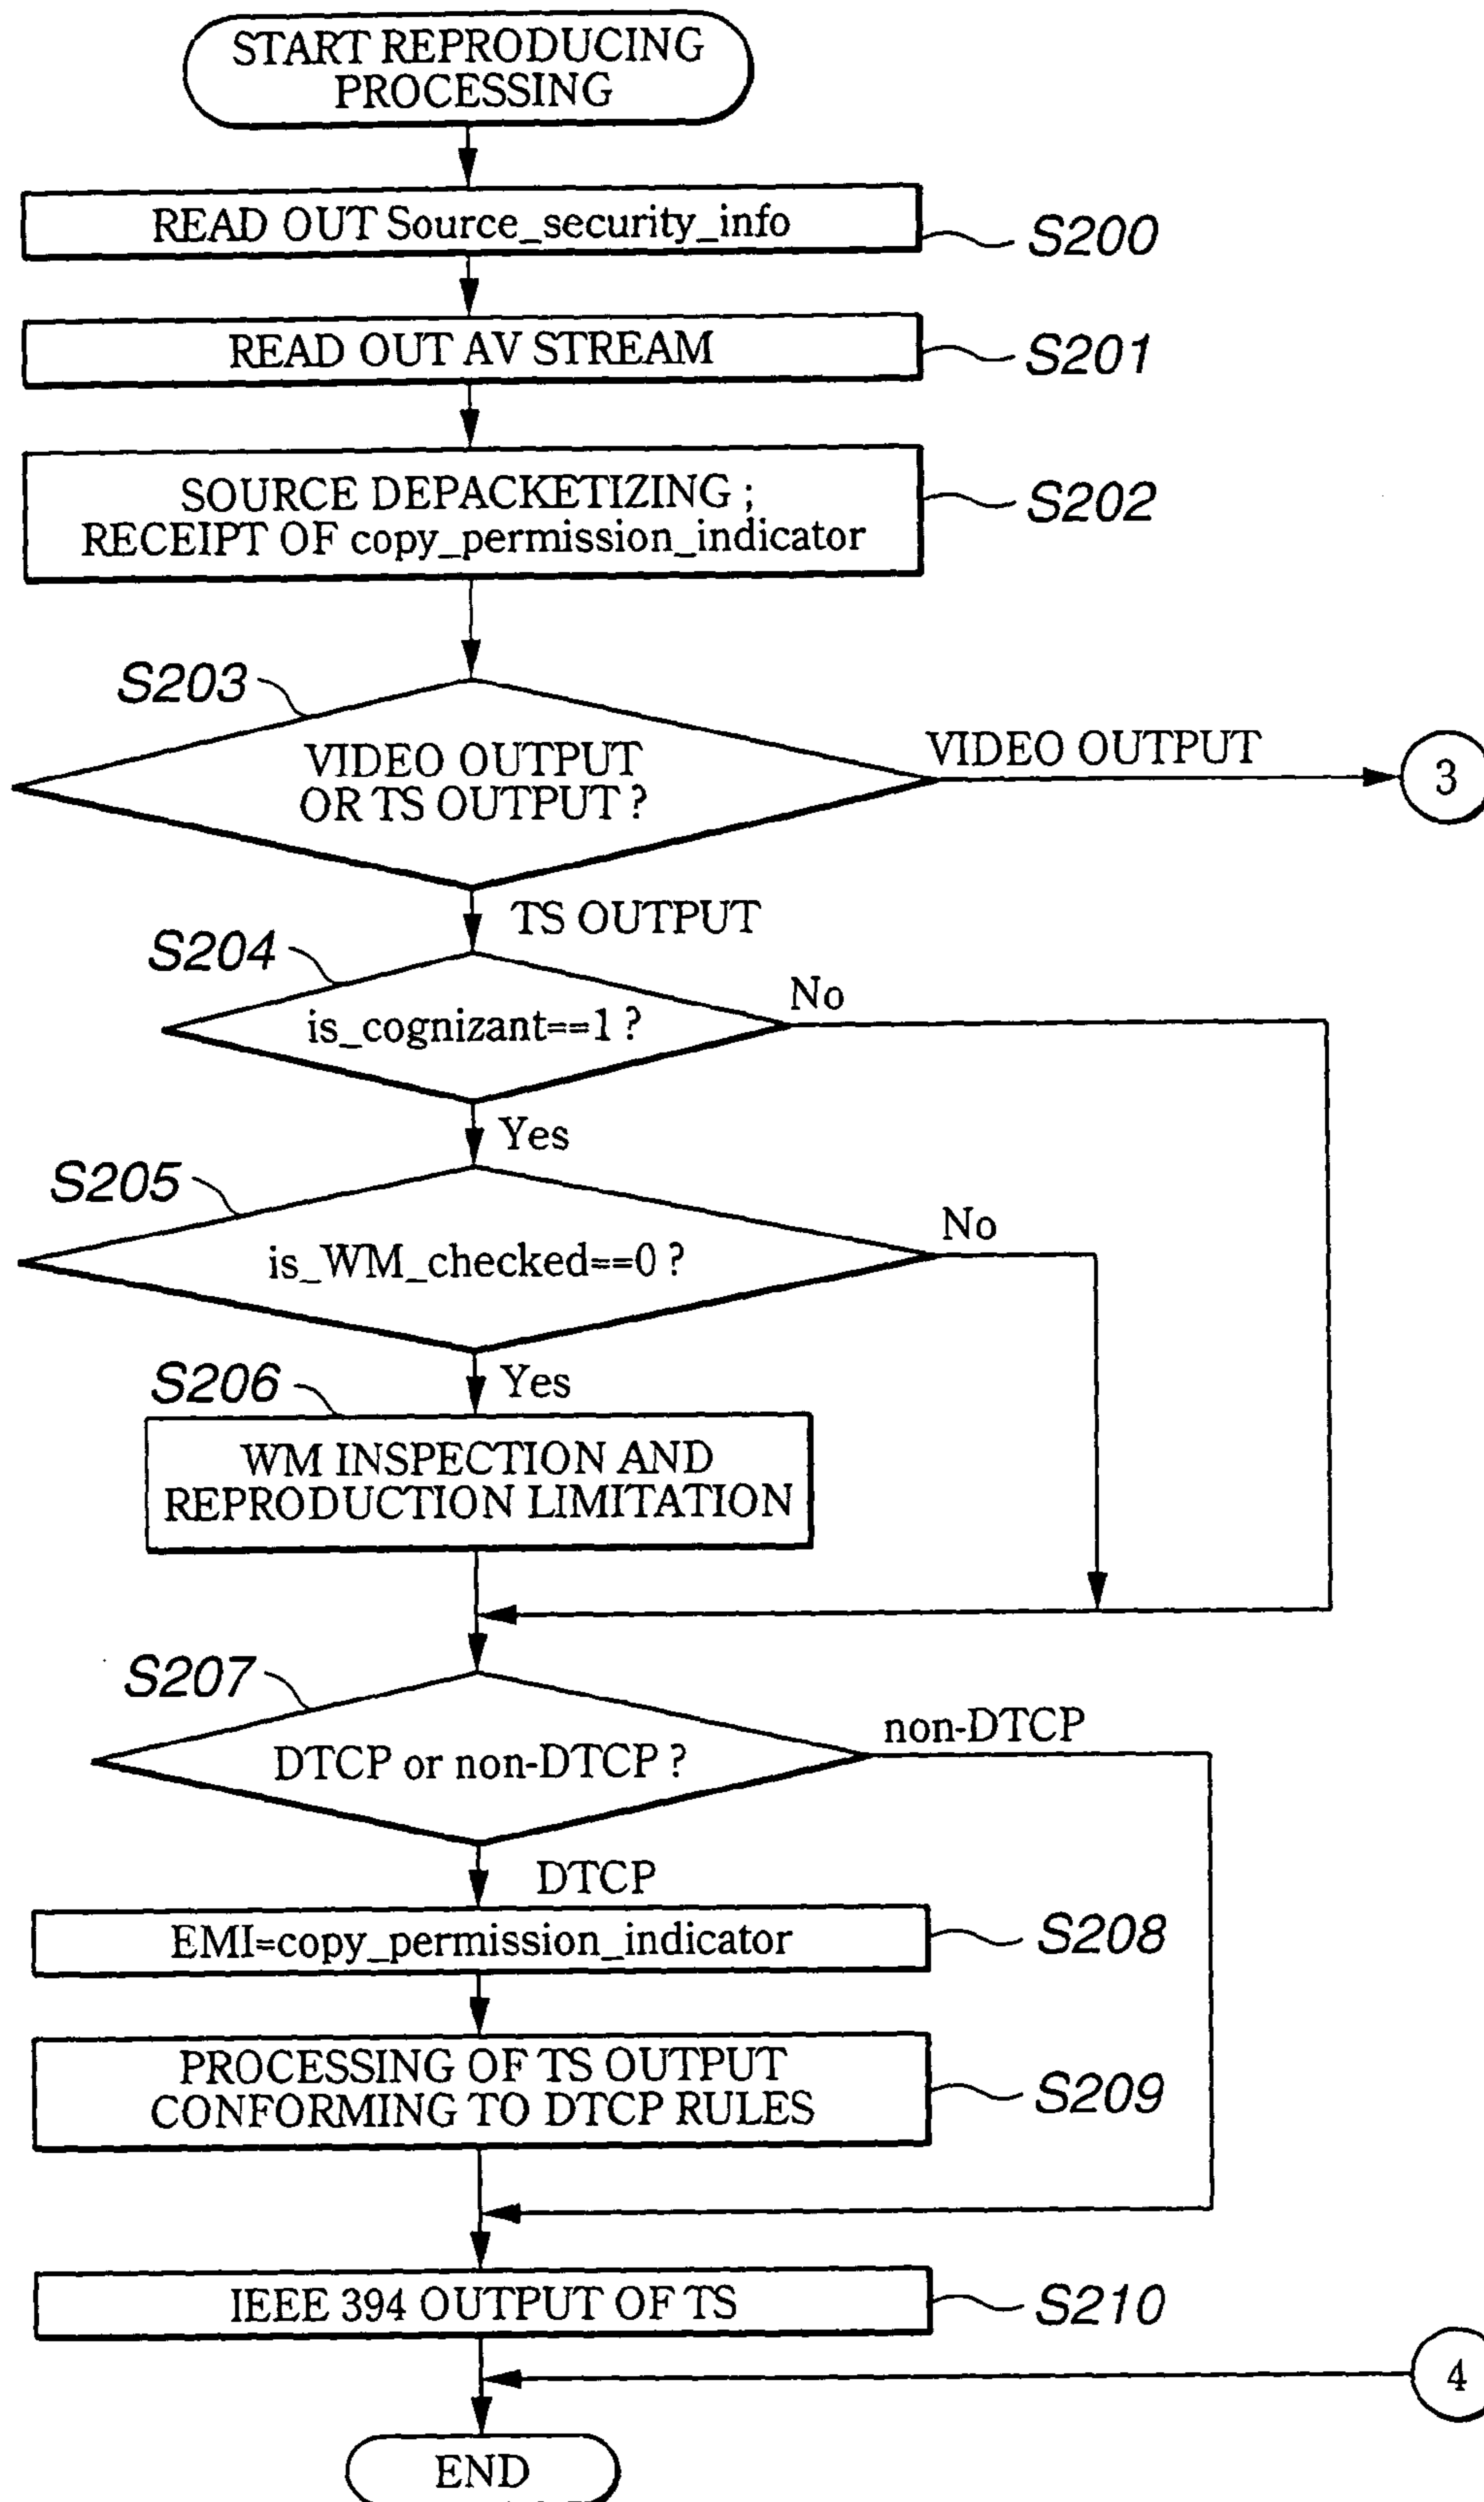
START REPRODUCING PROCESSING

READ OUT Source_security_info

S200

READ OUT AV STREAM

S201

SOURCE DEPACKETIZING ; RECEIPT OF copy_permission_indicator

S202

S203

VIDEO OUTPUT OR TS OUTPUT ?

VIDEO OUTPUT

3

TS OUTPUT

S204

is_cognizant==1 ?

No

Yes

S205

is_WM_checked==0 ?

No

Yes

S206

WM INSPECTION AND REPRODUCTION LIMITATION

S207

DTCP or non-DTCP ?

non-DTCP

DTCP

EMI=copy_permission_indicator

S208

PROCESSING OF TS OUTPUT CONFORMING TO DTCP RULES

S209

IEEE 394 OUTPUT OF TS

S210

4

END